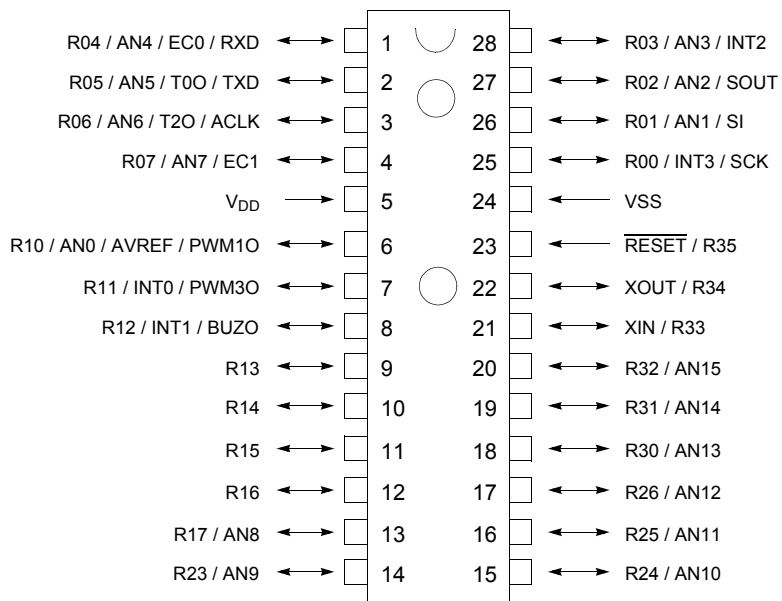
R04 / AN4 / EC0 / RXD 1
R05 / AN5 / T0O / TXD 2
R06 / AN6 / T2O / ACLK 3
R07 / AN7 / EC1 4
$V_{DD}$ 5
R10 / AN0 / AVREF / PWM1O 6
R11 / INT0 / PWM3O 7
R12 / INT1 / BUZO 8
R13 9
R14 10
R15 11
R16 12
R17 / AN8 13
R23 / AN9 14

28 R03 / AN3 / INT2
27 R02 / AN2 / SOUT
26 R01 / AN1 / SI
25 R00 / INT3 / SCK
24 VSS
23 $\overline{\text{RESET}}$ / R35
22 XOUT / R34
21 XIN / R33
20 R32 / AN15
19 R31 / AN14
18 R30 / AN13
17 R26 / AN12
16 R25 / AN11
15 R24 / AN10